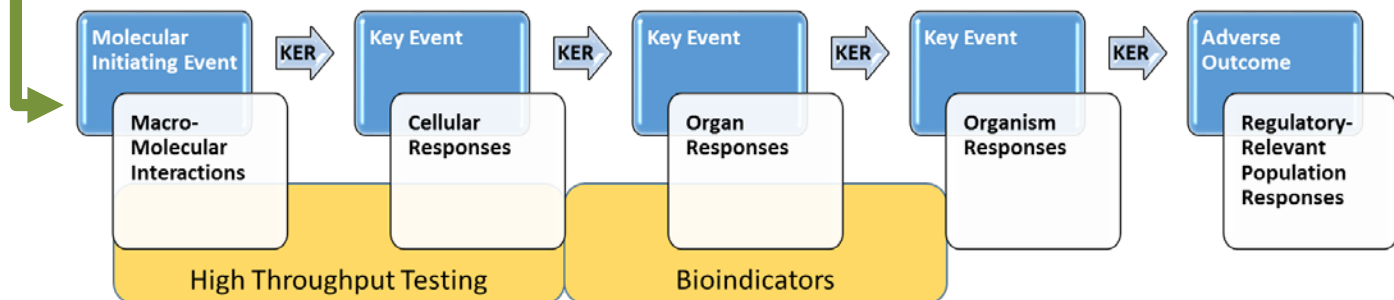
Molecular Initiating Event

KER

Key Event

KER

Key Event

KER

Key Event

KER

Adverse Outcome

Macro-Molecular Interactions

Cellular Responses

Organ Responses

Organism Responses

Regulatory-Relevant Population Responses

High Throughput Testing

Bioindicators